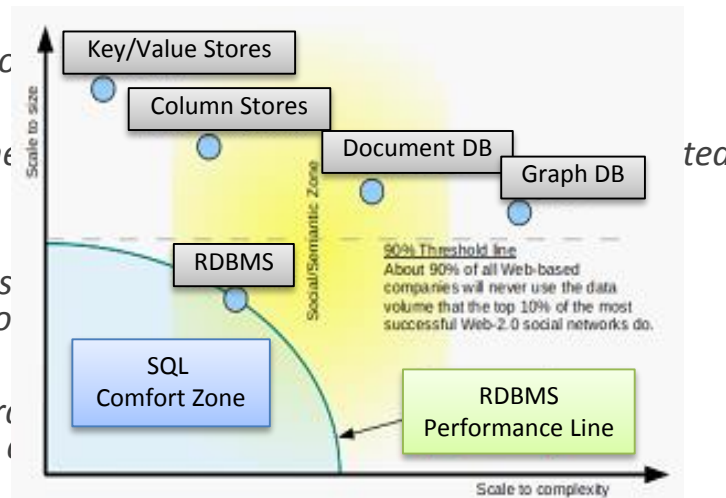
Key/Value Stores

Column Stores

Document DB

Graph DB

Scale to size

Social/Semantic Zone

90% Threshold line
About 90% of all Web-based companies will never use the data volume that the top 10% of the most successful Web-2.0 social networks do.

RDBMS

SQL
Comfort Zone

RDBMS
Performance Line

Scale to complexity

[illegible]